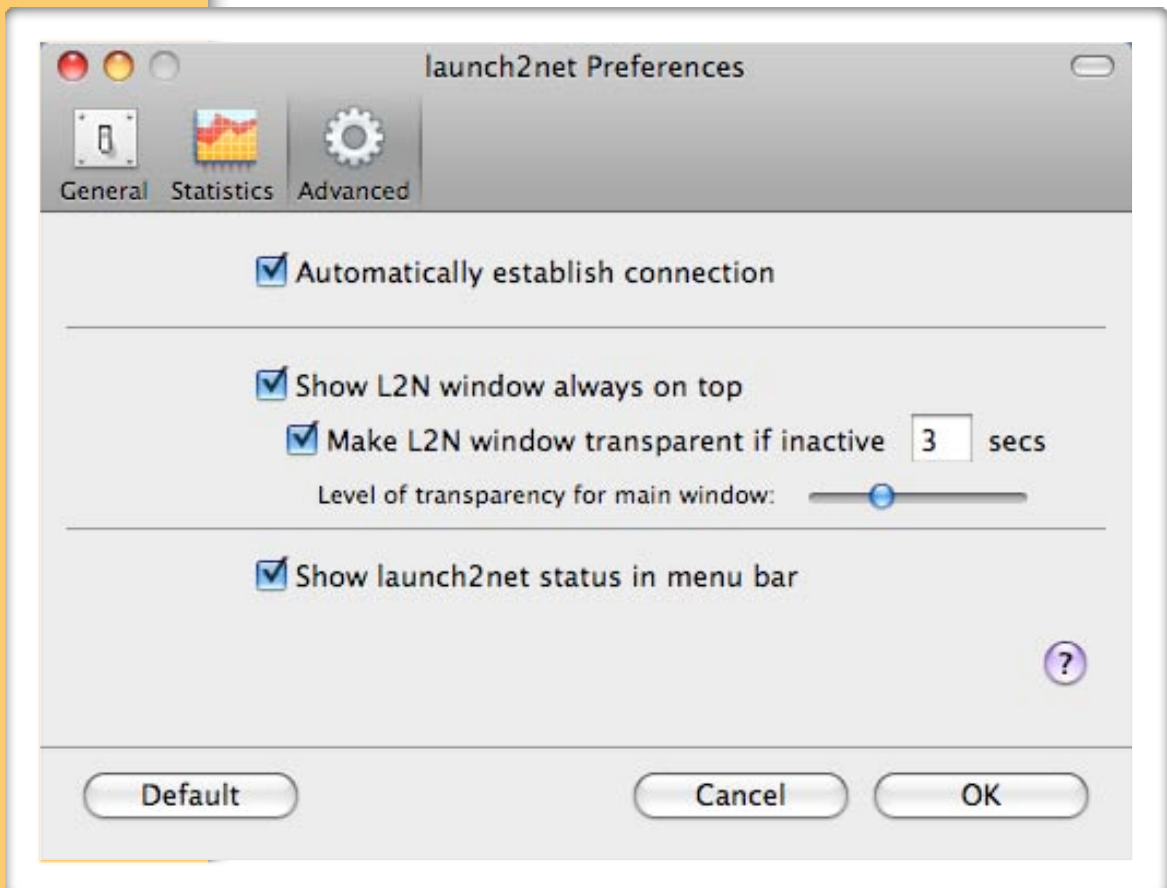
launch2net Preferences

General Statistics Advanced

Automatically establish connection

Show L2N window always on top

Make L2N window transparent if inactive 3 secs

Level of transparency for main window:

Show launch2net status in menu bar

?

Default

Cancel

OK